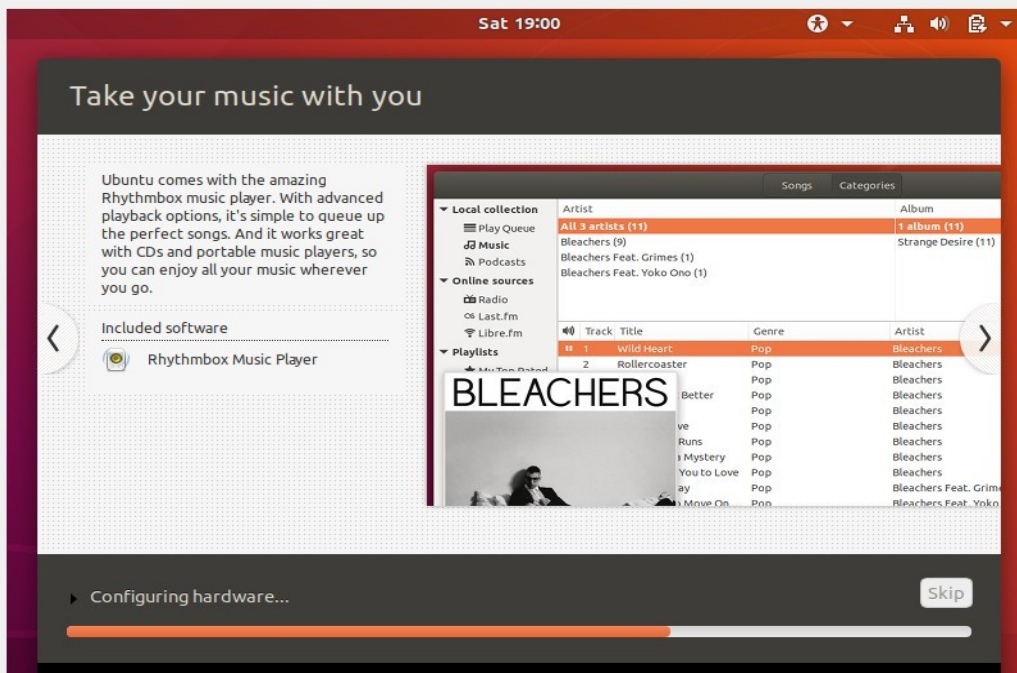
Sat 19:00

Take your music with you

Ubuntu comes with the amazing Rhythmbox music player. With advanced playback options, it's simple to queue up the perfect songs. And it works great with CDs and portable music players, so you can enjoy all your music wherever you go.

Included software

Rhythmbox Music Player

Songs Categories

Local collection
Play Queue
Music
Podcasts
Online sources
Radio
Last.fm
Libre.fm
Playlists
My Top Rated

| Artist | Album |
|---|---|
| All 3 artists (11) | 1 album (11) |
| Bleachers (9) | Strange Desire (11) |
| Bleachers Feat. Grimes (1) | |
| Bleachers Feat. Yoko Ono (1) | |

| Track | Title | Genre | Artist |
|---|---|---|---|
| 1 | Wild Heart | Pop | Bleachers |
| 2 | Rollercoaster | Pop | Bleachers |
| | | Pop | Bleachers |
| | Better | Pop | Bleachers |
| | | Pop | Bleachers |
| | ve | Pop | Bleachers |
| | Runs | Pop | Bleachers |
| | Mystery | Pop | Bleachers |
| | You to Love | Pop | Bleachers |
| | ay | Pop | Bleachers Feat. Grime |
| | Move On | Pop | Bleachers Feat. Yoko |

BLEACHERS

Configuring hardware...

Skip